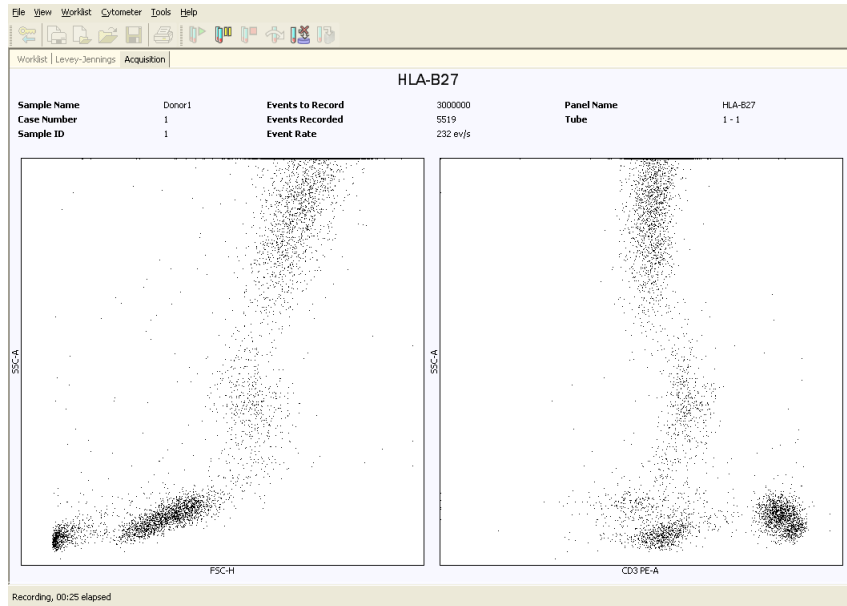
File View Worklist Cytometer Tools Help

Worklist | Levey-Jennings | Acquisition

HLA-B27

| Sample Name | Donor1 | Events to Record | 3000000 | Panel Name | HLA-B27 |
|---|---|---|---|---|---|
| Case Number | 1 | Events Recorded | 5519 | Tube | 1 - 1 |
| Sample ID | 1 | Event Rate | 232 ev/s | | |

SSC-A

FSC-H

SSC-A

CD3 PE-A

Recording, 00:25 elapsed